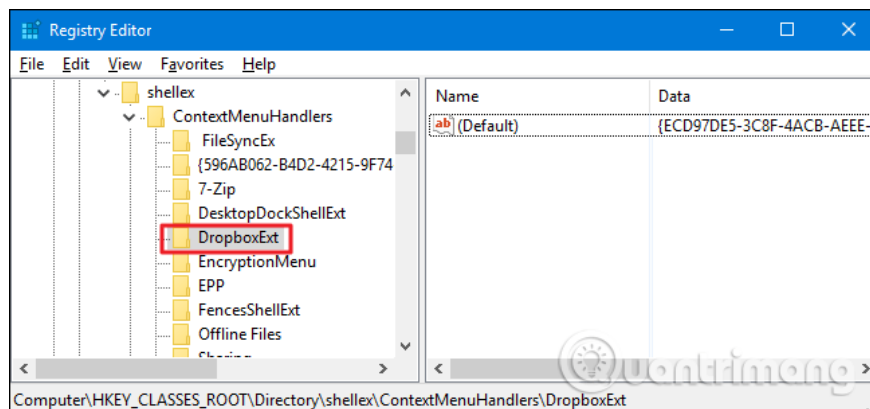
Registry Editor

File Edit View Favorites Help

shellex
ContextMenuHandlers
FileSyncEx
{596AB062-B4D2-4215-9F74
7-Zip
DesktopDockShellExt
DropboxExt
EncryptionMenu
EPP
FencesShellExt
Offline Files
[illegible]

| Name | Data |
|---|---|
| (Default) | {ECD97DE5-3C8F-4ACB-AEEE- |

Quantrimang

Computer\HKEY_CLASSES_ROOT\Directory\shellex\ContextMenuHandlers\DropboxExt